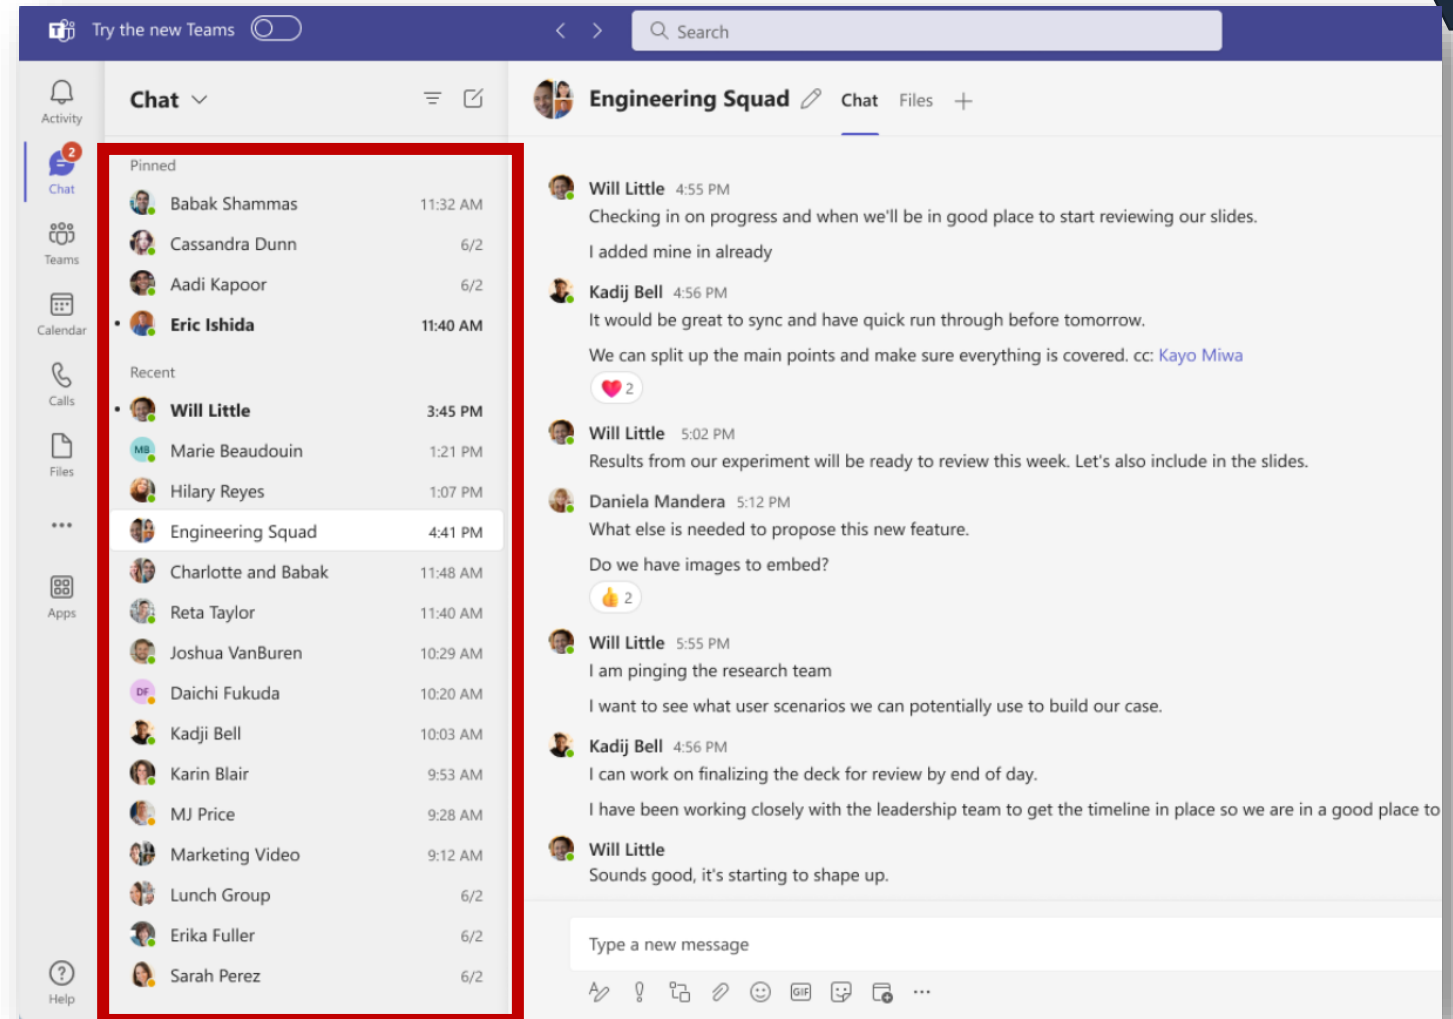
Try the new Teams

Search

Activity

2
Chat

Teams

Calendar

Calls

Files

...

Apps

Help

Chat

Pinned

Babak Shammas 11:32 AM
Cassandra Dunn 6/2
Aadi Kapoor 6/2
Eric Ishida 11:40 AM

Recent

Will Little 3:45 PM
MB Marie Beaudouin 1:21 PM
Hilary Reyes 1:07 PM
Engineering Squad 4:41 PM
Charlotte and Babak 11:48 AM
Reta Taylor 11:40 AM
Joshua VanBuren 10:29 AM
DF Daichi Fukuda 10:20 AM
Kadji Bell 10:03 AM
Karin Blair 9:53 AM
MJ Price 9:28 AM
Marketing Video 9:12 AM
Lunch Group 6/2
Erika Fuller 6/2
Sarah Perez 6/2

Engineering Squad Chat Files +

Will Little 4:55 PM
Checking in on progress and when we'll be in good place to start reviewing our slides.

I added mine in already

Kadij Bell 4:56 PM
It would be great to sync and have quick run through before tomorrow.

We can split up the main points and make sure everything is covered. cc: Kayo Miwa

2

Will Little 5:02 PM
Results from our experiment will be ready to review this week. Let's also include in the slides.

Daniela Mandera 5:12 PM
What else is needed to propose this new feature.

Do we have images to embed?

2

Will Little 5:55 PM
I am pinging the research team

I want to see what user scenarios we can potentially use to build our case.

Kadij Bell 4:56 PM
I can work on finalizing the deck for review by end of day.

I have been working closely with the leadership team to get the timeline in place so we are in a good place to

Will Little
Sounds good, it's starting to shape up.

Type a new message

GIF ...